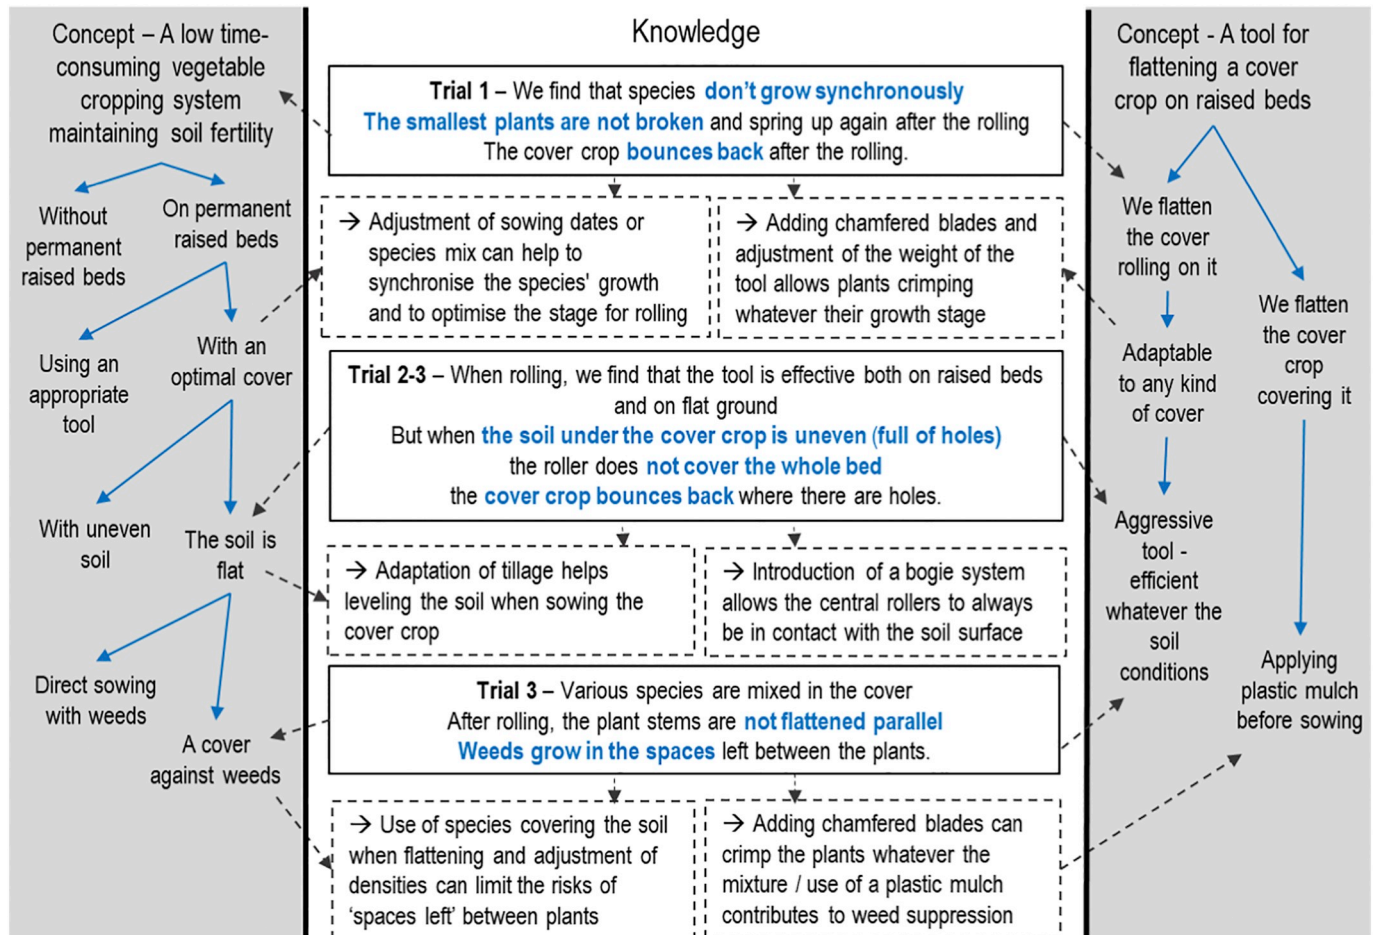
Concept – A low time-consuming vegetable cropping system maintaining soil fertility

Without permanent raised beds

On permanent raised beds

Using an appropriate tool

With an optimal cover

With uneven soil

The soil is flat

Direct sowing with weeds

A cover against weeds

Knowledge

Trial 1 – We find that species don't grow synchronously
The smallest plants are not broken and spring up again after the rolling
The cover crop bounces back after the rolling.

→ Adjustment of sowing dates or species mix can help to synchronise the species' growth and to optimise the stage for rolling

→ Adding chamfered blades and adjustment of the weight of the tool allows plants crimping whatever their growth stage

Trial 2-3 – When rolling, we find that the tool is effective both on raised beds and on flat ground
But when the soil under the cover crop is uneven (full of holes)
the roller does not cover the whole bed
the cover crop bounces back where there are holes.

→ Adaptation of tillage helps leveling the soil when sowing the cover crop

→ Introduction of a bogie system allows the central rollers to always be in contact with the soil surface

Trial 3 – Various species are mixed in the cover
After rolling, the plant stems are not flattened parallel
Weeds grow in the spaces left between the plants.

→ Use of species covering the soil when flattening and adjustment of densities can limit the risks of 'spaces left' between plants

→ Adding chamfered blades can crimp the plants whatever the mixture / use of a plastic mulch contributes to weed suppression

Concept - A tool for flattening a cover crop on raised beds

We flatten the cover rolling on it

Adaptable to any kind of cover

Aggressive tool - efficient whatever the soil conditions

We flatten the cover crop covering it

Applying plastic mulch before sowing